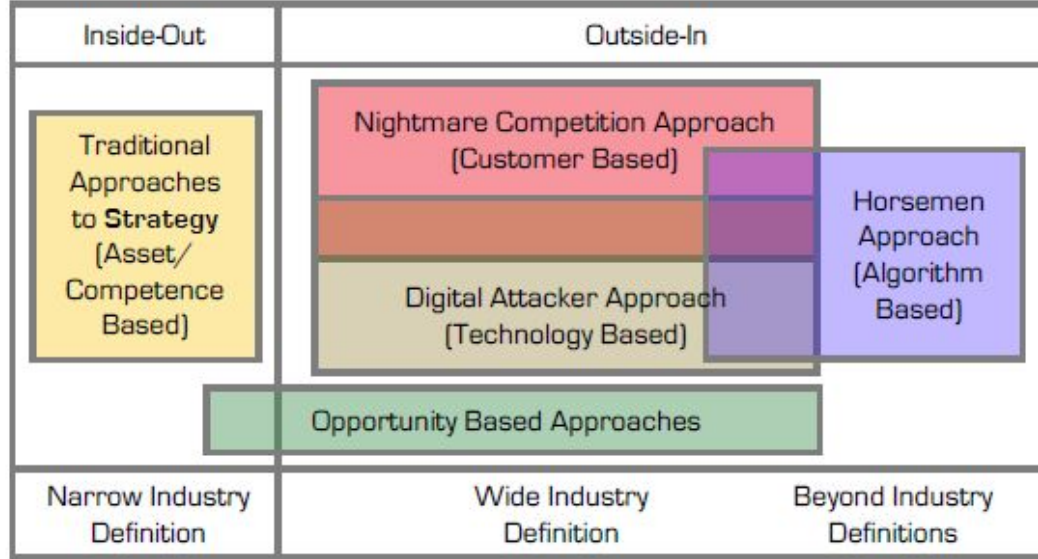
Inside-Out

Outside-In

Traditional Approaches to Strategy (Asset/ Competence Based)

Nightmare Competition Approach (Customer Based)

Digital Attacker Approach (Technology Based)

Horsemen Approach (Algorithm Based)

Opportunity Based Approaches

Narrow Industry Definition

Wide Industry Definition

Beyond Industry Definitions